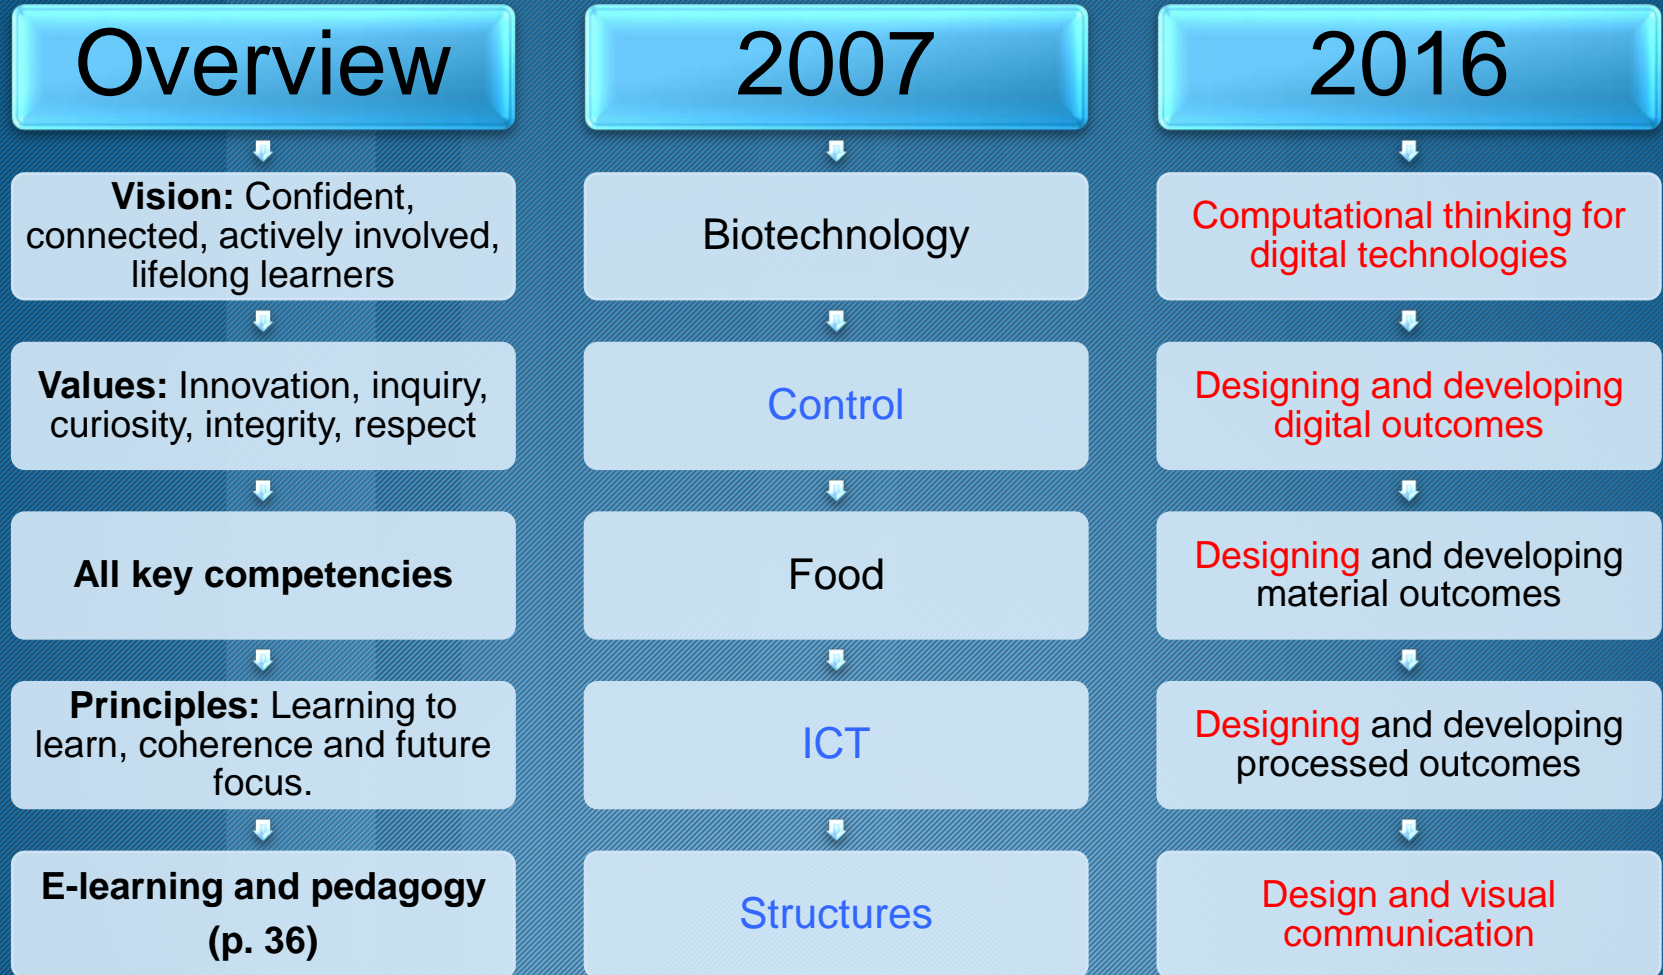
Overview

Vision: Confident, connected, actively involved, lifelong learners

Values: Innovation, inquiry, curiosity, integrity, respect

All key competencies

Principles: Learning to learn, coherence and future focus.

E-learning and pedagogy (p. 36)

2007

Biotechnology

Control

Food

ICT

Structures

2016

Computational thinking for digital technologies

Designing and developing digital outcomes

Designing and developing material outcomes

Designing and developing processed outcomes

Design and visual communication